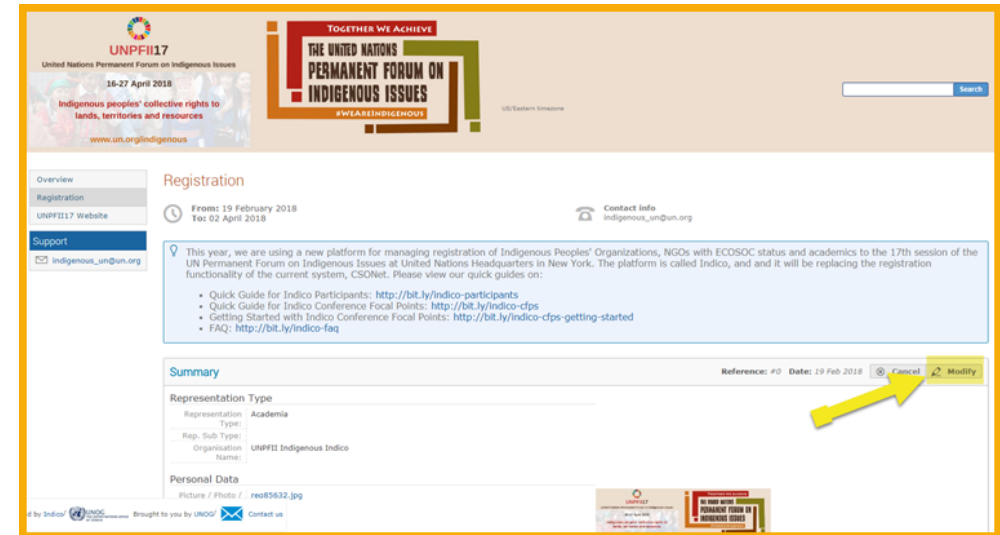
UNPFII17
United Nations Permanent Forum on Indigenous Issues
16-27 April 2018
Indigenous peoples' collective rights to lands, territories and resources
www.un.org/indigenous

TOGETHER WE ACHIEVE
THE UNITED NATIONS PERMANENT FORUM ON INDIGENOUS ISSUES
#WEAREINDIGENOUS

US/Eastern timezone

Search

Overview
Registration
UNPFII17 Website

Support
indigenous_un@un.org

Registration

From: 19 February 2018
To: 02 April 2018

Contact info
indigenous_un@un.org

This year, we are using a new platform for managing registration of Indigenous Peoples' Organizations, NGOs with ECOSOC status and academics to the 17th session of the UN Permanent Forum on Indigenous Issues at United Nations Headquarters in New York. The platform is called Indico, and and it will be replacing the registration functionality of the current system, CSONet. Please view our quick guides on:

• Quick Guide for Indico Participants: http://bit.ly/indico-participants
• Quick Guide for Indico Conference Focal Points: http://bit.ly/indico-cfps
• Getting Started with Indico Conference Focal Points: http://bit.ly/indico-cfps-getting-started
• FAQ: http://bit.ly/indico-faq

Summary

Reference: #0 Date: 19 Feb 2018
Cancel
Modify

Representation Type
Representation Type: Academia
Rep. Sub Type:
Organisation Name: UNPFII Indigenous Indico

Personal Data
Picture / Photo / reo85632.jpg

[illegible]d by Indico/ UNOG Brought to you by UNOG/ Contact us